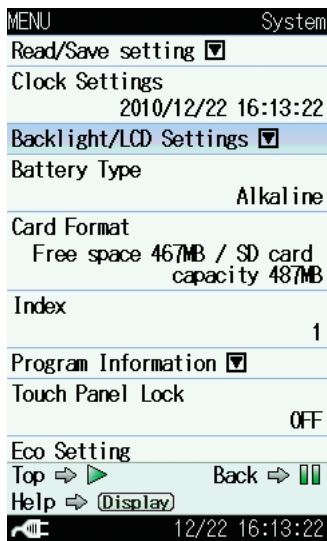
MENU System

Read/Save setting ▼

Clock Settings
2010/12/22 16:13:22

Backlight/LCD Settings ▼

Battery Type
Alkaline

Card Format
Free space 467MB / SD card capacity 487MB

Index
1

Program Information ▼

Touch Panel Lock
OFF

Eco Setting

Top ⇨ ▶ Back ⇨ ||

Help ⇨ Display

12/22 16:13:22